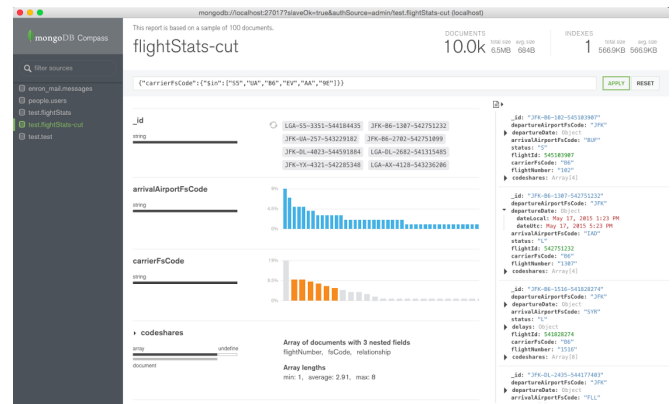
mongodb://localhost:27017?slaveOk=true&authSource=admin/test.flightStats-cut (localhost)

mongoDB Compass

Filter sources

enron_mail.messages
people.users
test.flightStats
test.flightStats-cut
test.test

This report is based on a sample of 100 documents.

flightStats-cut

DOCUMENTS 10.0k total size 6.5MB avg. size 684B

INDEXES 1 total size 566.9KB avg. size 566.9KB

{"carrierFsCode":{"$in":["SS","UA","B6","EV","AA","9E"]}}

APPLY RESET

_id
string

LGA-SS-3351-544184435 JFK-B6-1307-542751232
JFK-UA-257-543229182 JFK-B6-2702-542751099
JFK-DL-4023-544591884 LGA-DL-2682-541315485
JFK-YX-4321-542285348 LGA-AX-4128-543236206

arrivalAirportFsCode
string

9%
4.5%
0%

carrierFsCode
string

19%
9.5%
0%

codeshares
array undefined
document

Array of documents with 3 nested fields
flightNumber, fsCode, relationship

Array lengths
min: 1, average: 2.91, max: 8

_id: "JFK-B6-102-545103907"
departureAirportFsCode: "JFK"
departureDate: Object
arrivalAirportFsCode: "BUF"
status: "S"
flightId: 545103907
carrierFsCode: "B6"
flightNumber: "102"
codeshares: Array[4]

_id: "JFK-B6-1307-542751232"
departureAirportFsCode: "JFK"
departureDate: Object
dateLocal: May 17, 2015 1:23 PM
dateUtc: May 17, 2015 5:23 PM
arrivalAirportFsCode: "IAD"
status: "L"
flightId: 542751232
carrierFsCode: "B6"
flightNumber: "1307"
codeshares: Array[4]

_id: "JFK-B6-1516-541828274"
departureAirportFsCode: "JFK"
departureDate: Object
arrivalAirportFsCode: "SYR"
status: "L"
delays: Object
flightId: 541828274
carrierFsCode: "B6"
flightNumber: "1516"
codeshares: Array[8]

_id: "JFK-DL-2435-544177403"
departureAirportFsCode: "JFK"
departureDate: Object
arrivalAirportFsCode: "FLL"